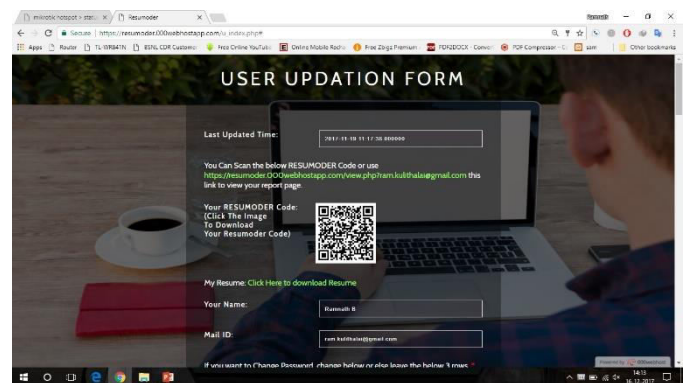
mikrotik hotspot > statu × Resumoder ×

Ramnath

Secure | https://resumoder.000webhostapp.com/u_index.php#

Apps Router TL-WR841N BSNL CDR Custome Free Online YouTube Online Mobile Recha Free Zbigz Premium PDF2DOCX - Conver PDF Compressor - C scm Other bookmarks

USER UPDATION FORM

Last Updated Time: 2017-11-10 11:17:30.000000

You Can Scan the below RESUMODER Code or use https://resumoder.000webhostapp.com/view.php?ram.kulithalai@gmail.com this link to view your report page.

Your RESUMODER Code: (Click The Image To Download Your Resumoder Code)

My Resume: Click Here to download Resume

Your Name: Ramnath R

Mail ID: ram.kulithalai@gmail.com

If you want to Change Password, change below or else leave the below 3 rows *

Powered by 000webhost

14:13 16.12.2017